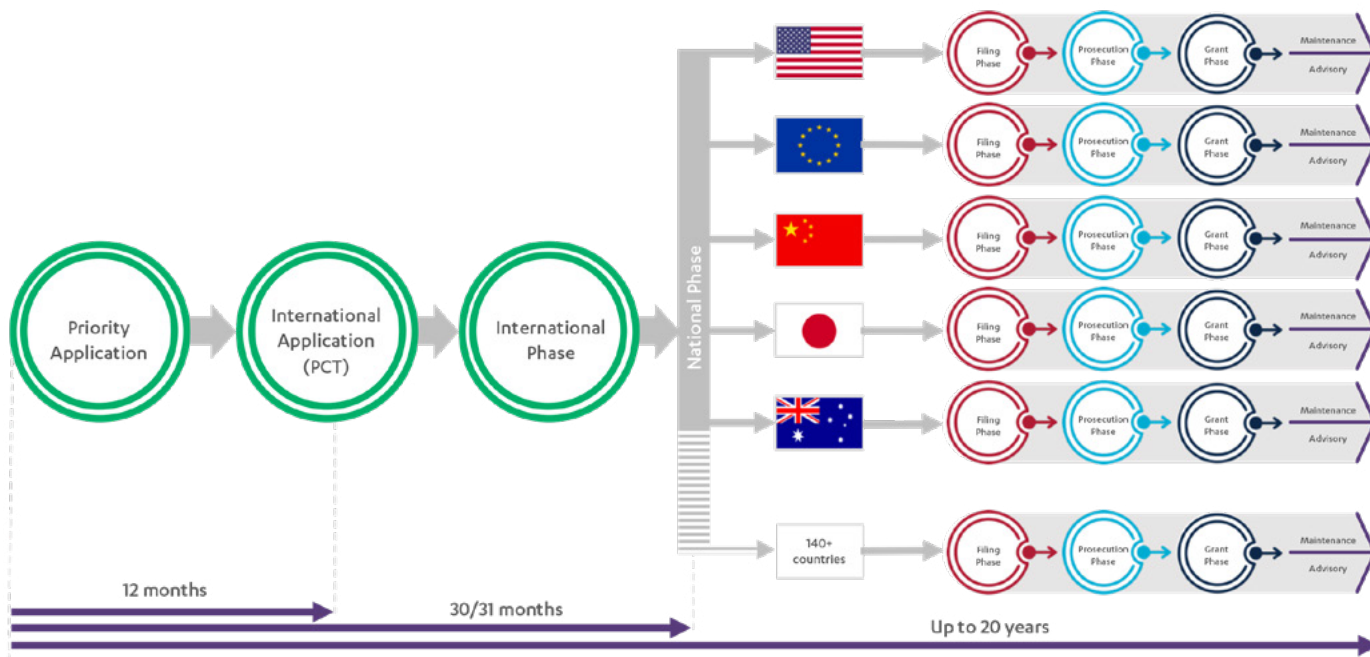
Priority Application

International Application (PCT)

International Phase

National Phase

Filing Phase

Prosecution Phase

Grant Phase

Maintenance

Advisory

Filing Phase

Prosecution Phase

Grant Phase

Maintenance

Advisory

Filing Phase

Prosecution Phase

Grant Phase

Maintenance

Advisory

Filing Phase

Prosecution Phase

Grant Phase

Maintenance

Advisory

Filing Phase

Prosecution Phase

Grant Phase

Maintenance

Advisory

140+ countries

Filing Phase

Prosecution Phase

Grant Phase

Maintenance

Advisory

12 months

30/31 months

Up to 20 years